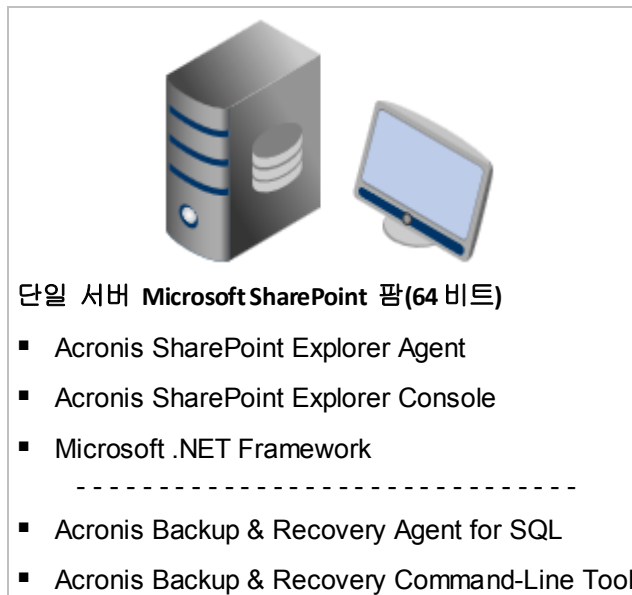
단일 서버 Microsoft SharePoint 팜(64 비트)

- Acronis SharePoint Explorer Agent
- Acronis SharePoint Explorer Console
- Microsoft .NET Framework

- - - - - - - - - - - - - - - - - - - - - - - - - - - - - - - -

- Acronis Backup & Recovery Agent for SQL
- Acronis Backup & Recovery Command-Line Tool